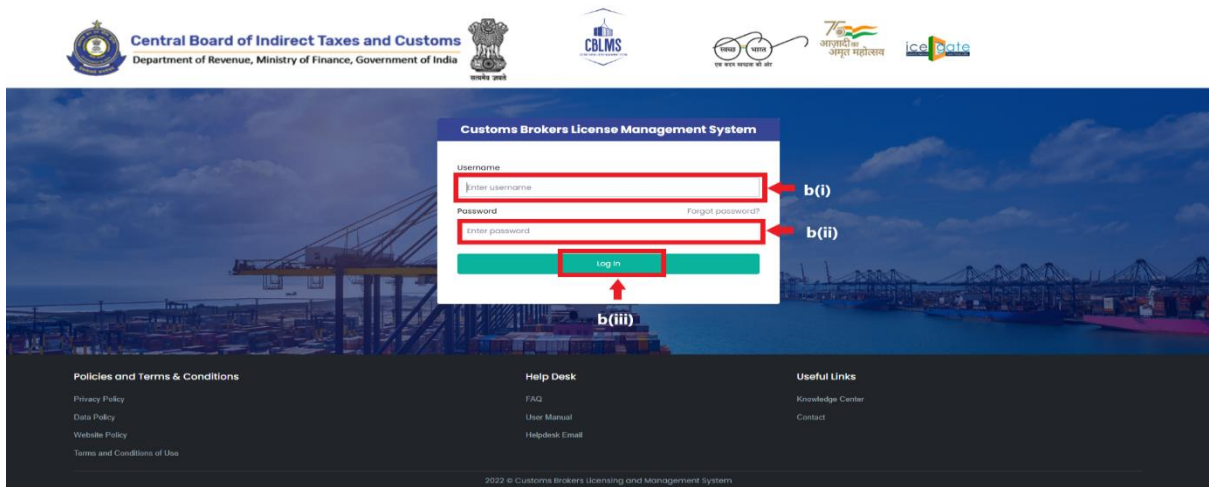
Central Board of Indirect Taxes and Customs
Department of Revenue, Ministry of Finance, Government of India

सत्यमेव जयते

CBLMS

स्वच्छ भारत
एक कदम स्वच्छता की ओर

75 आज़ादी का अमृत महोत्सव

icegate

Customs Brokers License Management System

Username
Enter username

b(i)

Password
Forgot password?
Enter password

b(ii)

Log In

b(iii)

Policies and Terms & Conditions
Privacy Policy
Data Policy
Website Policy
Terms and Conditions of Use

Help Desk
FAQ
User Manual
Helpdesk Email

Useful Links
Knowledge Center
Contact

2022 © Customs Brokers Licensing and Management System